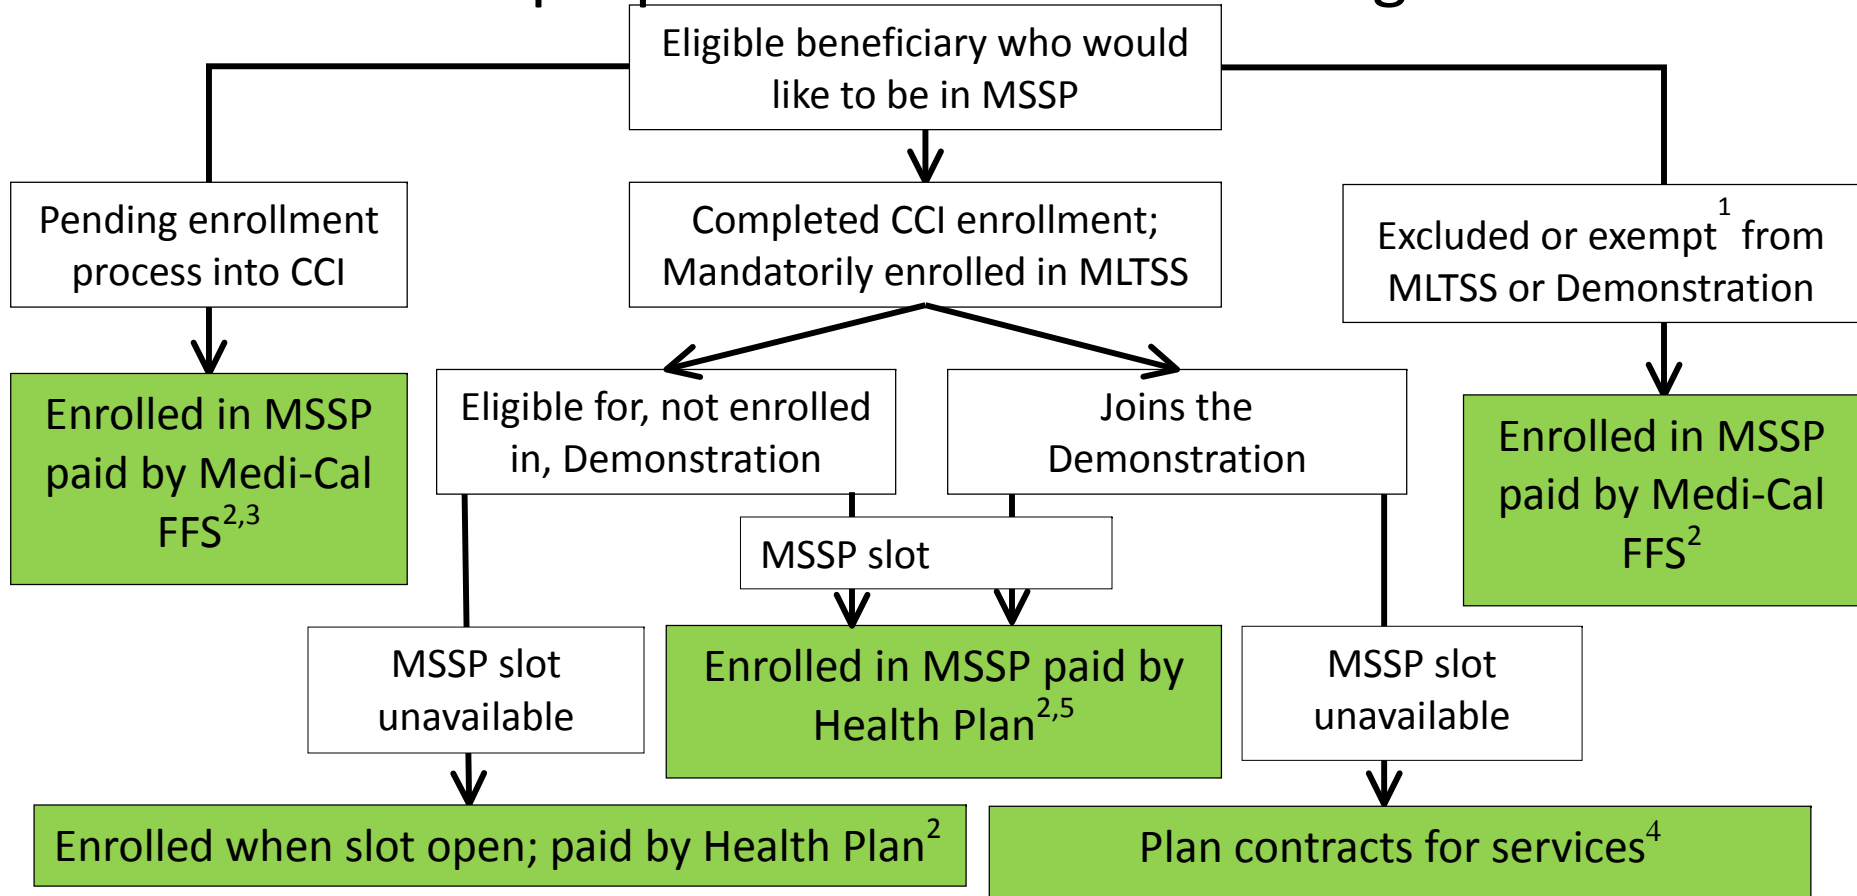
Eligible beneficiary who would like to be in MSSP

Pending enrollment process into CCI

Completed CCI enrollment; Mandatorily enrolled in MLTSS

Excluded or exempt$^{1}$ from MLTSS or Demonstration

Enrolled in MSSP paid by Medi-Cal FFS$^{2,3}$

Eligible for, not enrolled in, Demonstration

Joins the Demonstration

Enrolled in MSSP paid by Medi-Cal FFS$^{2}$

MSSP slot

MSSP slot unavailable

Enrolled in MSSP paid by Health Plan$^{2,5}$

MSSP slot unavailable

Enrolled when slot open; paid by Health Plan$^{2}$

Plan contracts for services$^{4}$